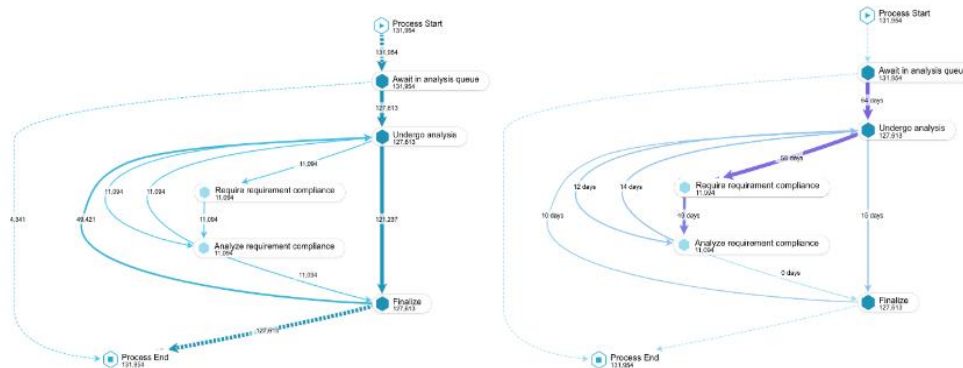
Process Start
131,954

131,954

Await in analysis queue
131,954

127,613

Undergo analysis
127,613

11,094

11,094

11,094

Require requirement compliance
11,094

4,341

49,421

11,094

116,237

Analyze requirement compliance
11,094

11,094

Finalize
127,613

127,613

Process End
131,954

Process Start
131,954

Await in analysis queue
131,954

64 days

Undergo analysis
127,613

58 days

12 days

14 days

Require requirement compliance
11,094

10 days

10 days

10 days

Analyze requirement compliance
11,094

0 days

Finalize
127,613

Process End
131,954